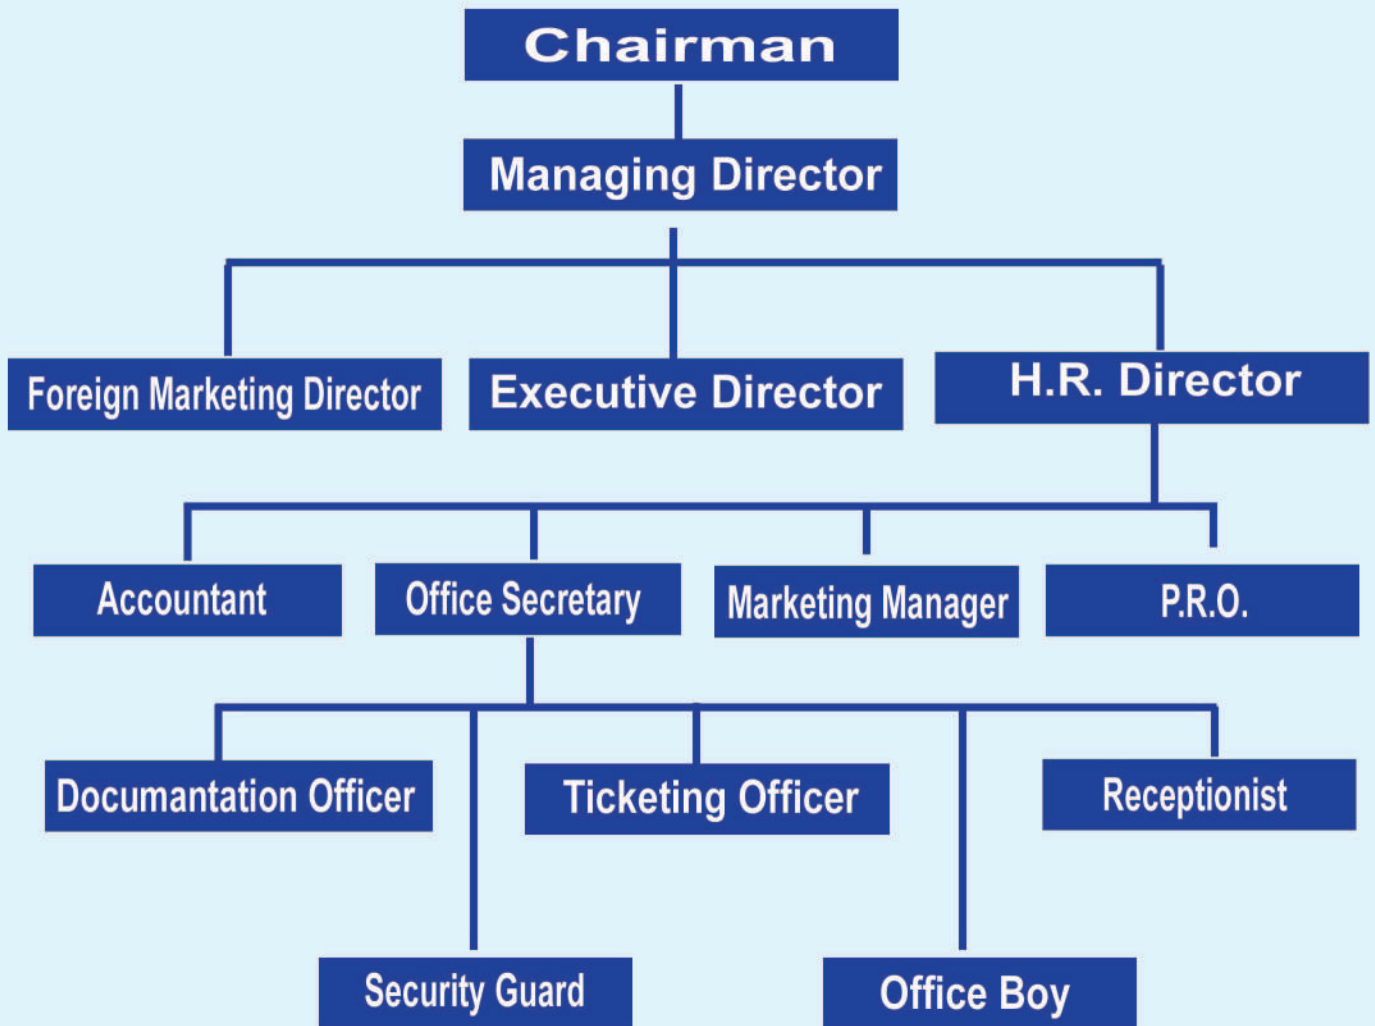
Chairman

Managing Director

Foreign Marketing Director

Executive Director

H.R. Director

Accountant

Office Secretary

Marketing Manager

P.R.O.

Documantation Officer

Ticketing Officer

Receptionist

Security Guard

Office Boy